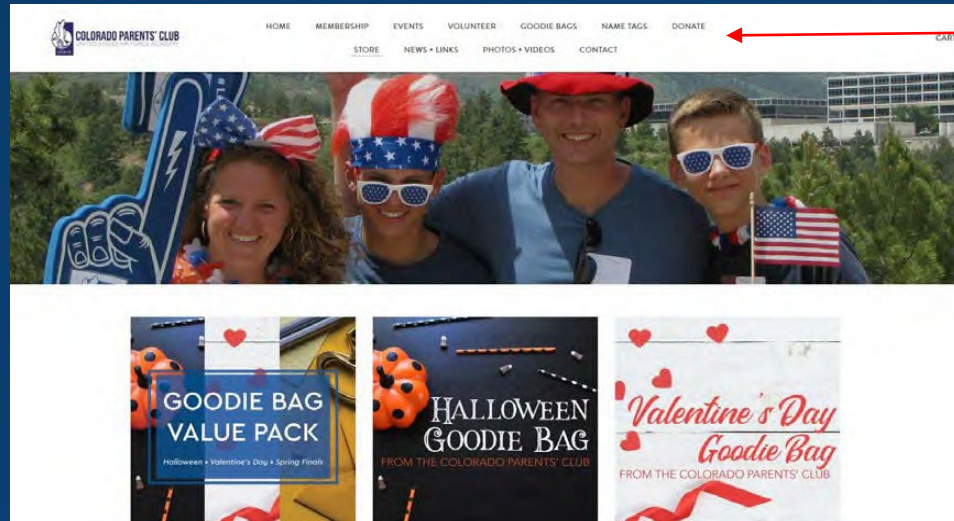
COLORADO PARENTS' CLUB
UNITED STATES AIR FORCE ACADEMY

HOME MEMBERSHIP EVENTS VOLUNTEER GOODIE BAGS NAME TAGS DONATE
STORE NEWS + LINKS PHOTOS + VIDEOS CONTACT

CART

GOODIE BAG VALUE PACK
Halloween • Valentine's Day • Spring Finals

HALLOWEEN GOODIE BAG
FROM THE COLORADO PARENTS' CLUB

Valentine's Day Goodie Bag
FROM THE COLORADO PARENTS' CLUB